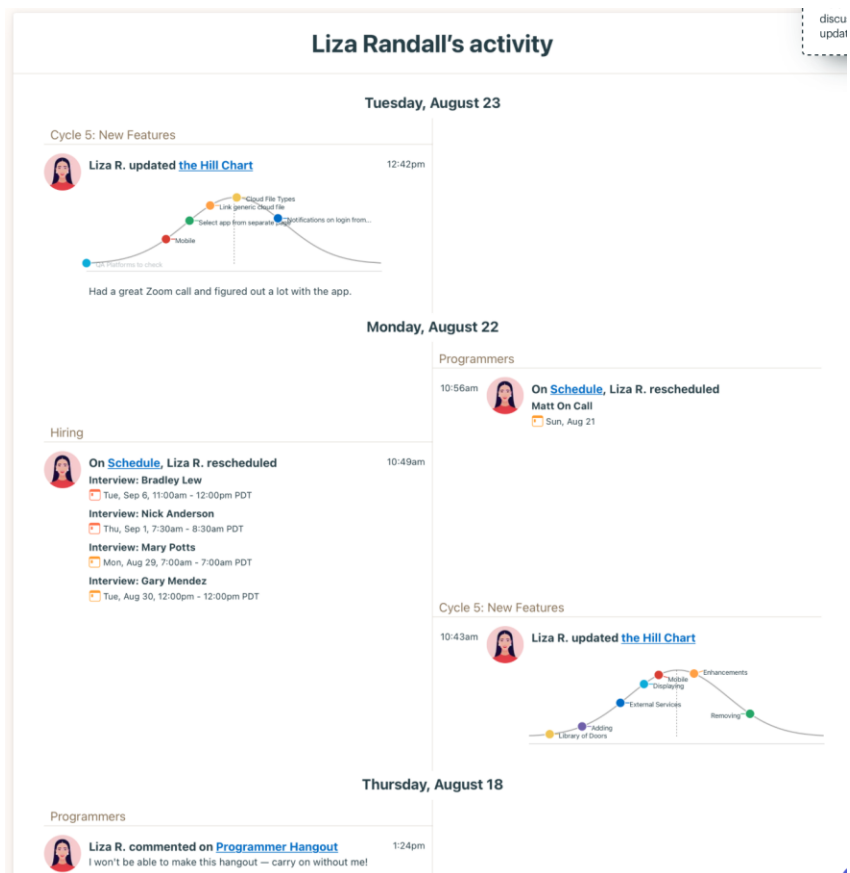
discu
updat

Liza Randall's activity

Tuesday, August 23

Cycle 5: New Features

Liza R. updated the Hill Chart 12:42pm

Cloud File Types
Link generic cloud file
Select app from separate page
Notifications on login from...
Mobile
QA Platforms to check

Had a great Zoom call and figured out a lot with the app.

Monday, August 22

Programmers

10:56am On Schedule, Liza R. rescheduled
Matt On Call
Sun, Aug 21

Hiring

On Schedule, Liza R. rescheduled 10:49am
Interview: Bradley Lew
Tue, Sep 6, 11:00am - 12:00pm PDT
Interview: Nick Anderson
Thu, Sep 1, 7:30am - 8:30am PDT
Interview: Mary Potts
Mon, Aug 29, 7:00am - 7:00am PDT
Interview: Gary Mendez
Tue, Aug 30, 12:00pm - 12:00pm PDT

Cycle 5: New Features

10:43am Liza R. updated the Hill Chart

Enhancements
Mobile
Displaying
External Services
Removing
Adding
Library of Doors

Thursday, August 18

Programmers

Liza R. commented on Programmer Hangout 1:24pm
I won't be able to make this hangout — carry on without me!